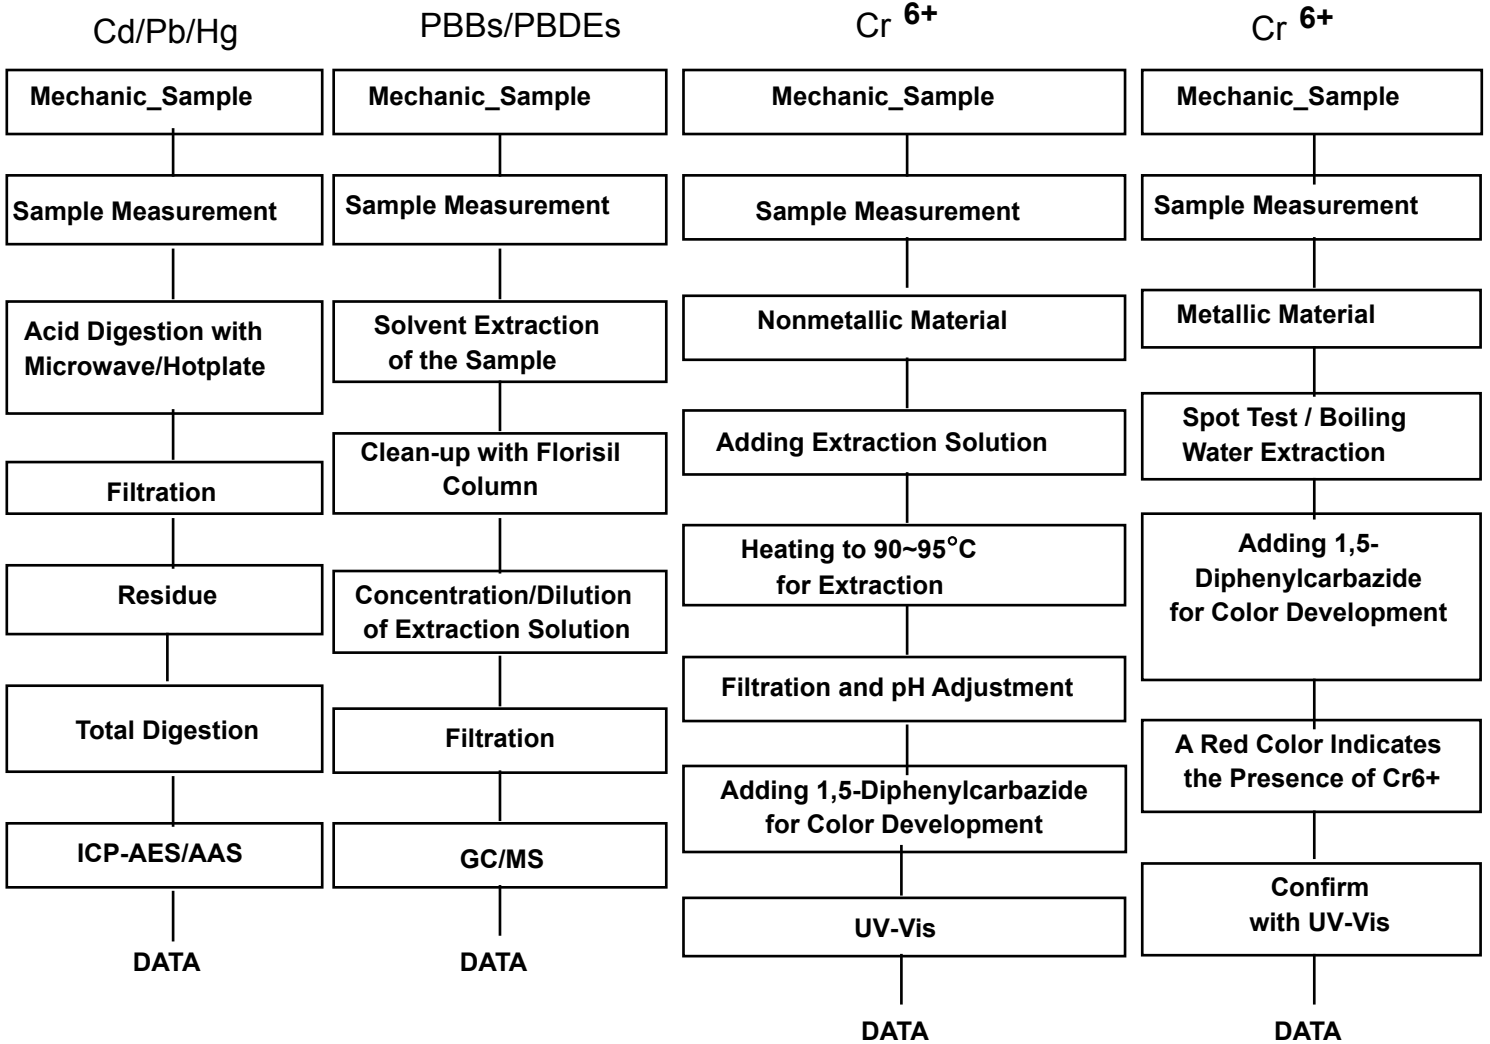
Cd/Pb/Hg

Mechanic_Sample

Sample Measurement

Acid Digestion with Microwave/Hotplate

Filtration

Residue

Total Digestion

ICP-AES/AAS

DATA

PBBs/PBDEs

Mechanic_Sample

Sample Measurement

Solvent Extraction of the Sample

Clean-up with Florisil Column

Concentration/Dilution of Extraction Solution

Filtration

GC/MS

DATA

Cr $^{6+}$

Mechanic_Sample

Sample Measurement

Nonmetallic Material

Adding Extraction Solution

Heating to 90~95°C for Extraction

Filtration and pH Adjustment

Adding 1,5-Diphenylcarbazide for Color Development

UV-Vis

DATA

Cr $^{6+}$

Mechanic_Sample

Sample Measurement

Metallic Material

Spot Test / Boiling Water Extraction

Adding 1,5-Diphenylcarbazide for Color Development

A Red Color Indicates the Presence of Cr6+

Confirm with UV-Vis

DATA